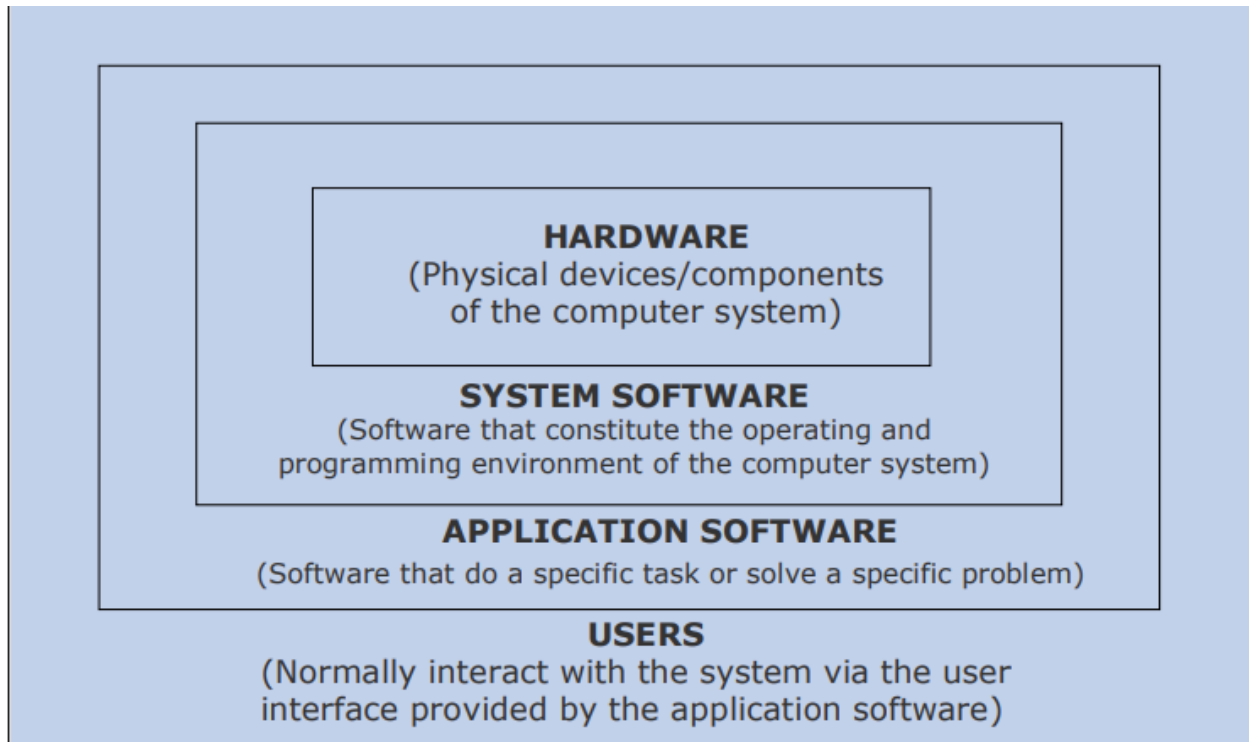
HARDWARE
(Physical devices/components of the computer system)

SYSTEM SOFTWARE
(Software that constitute the operating and programming environment of the computer system)

APPLICATION SOFTWARE
(Software that do a specific task or solve a specific problem)

USERS
(Normally interact with the system via the user interface provided by the application software)